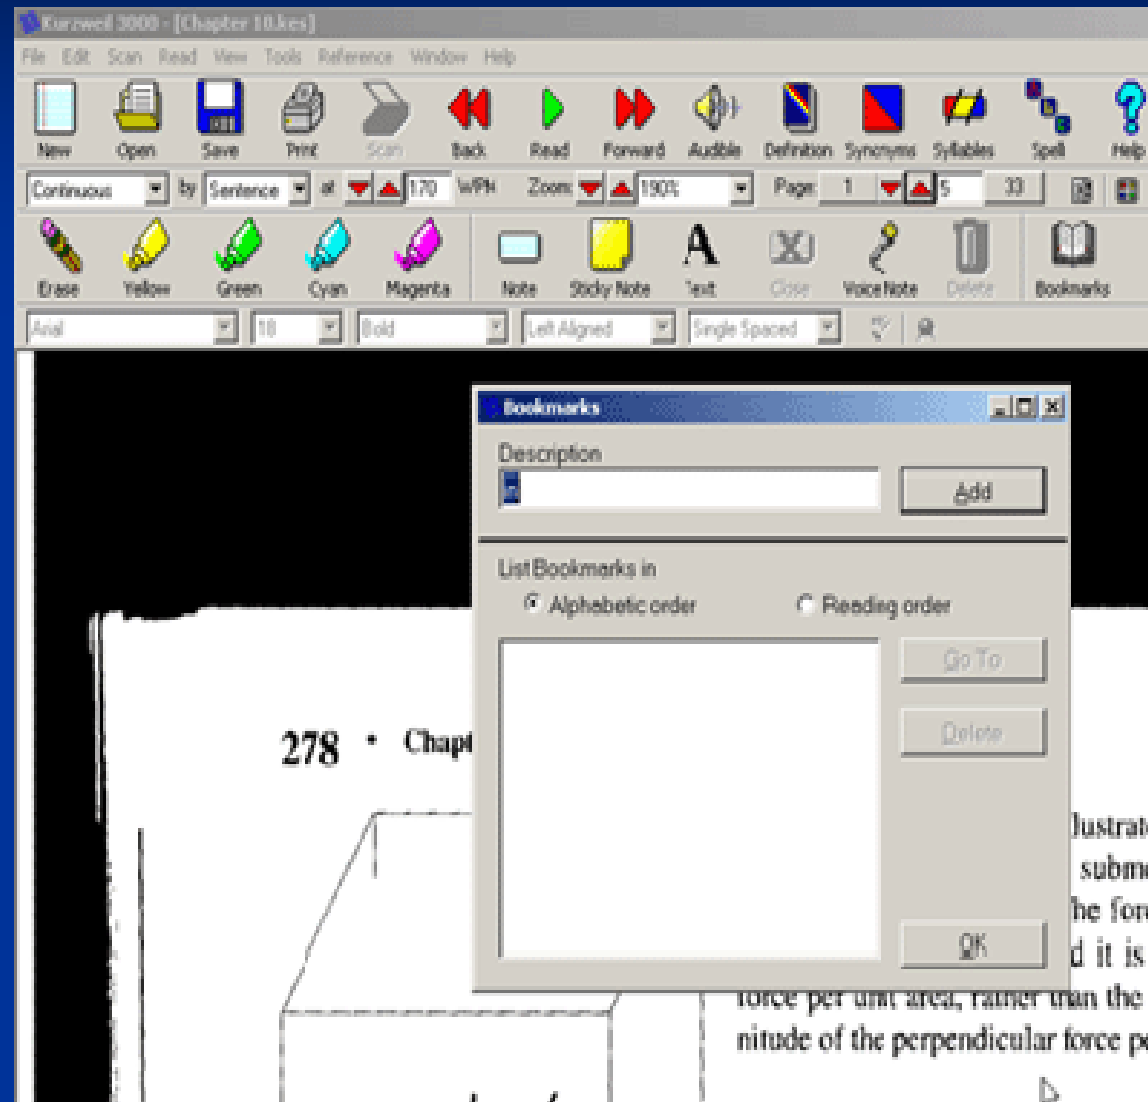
Kurzweil 3000 - [Chapter 10.kes]

File Edit Scan Read View Tools Reference Window Help

New Open Save Print Scan Back Read Forward Audible Definition Synonyms Syllables Spell Help

Continuous by Sentence at 170 WPM Zoom 190% Page 1 5 33

Erase Yellow Green Cyan Magenta Note Sticky Note Text Close Voice Note Delete Bookmarks

Arial 18 Bold Left Aligned Single Spaced

Bookmarks

Description

Add

List Bookmarks in

Alphabetic order

Reading order

Go To

Delete

OK

278 • Chapt

llustrat

subm

he for

d it is

force per unit area, rather than the

nitude of the perpendicular force p